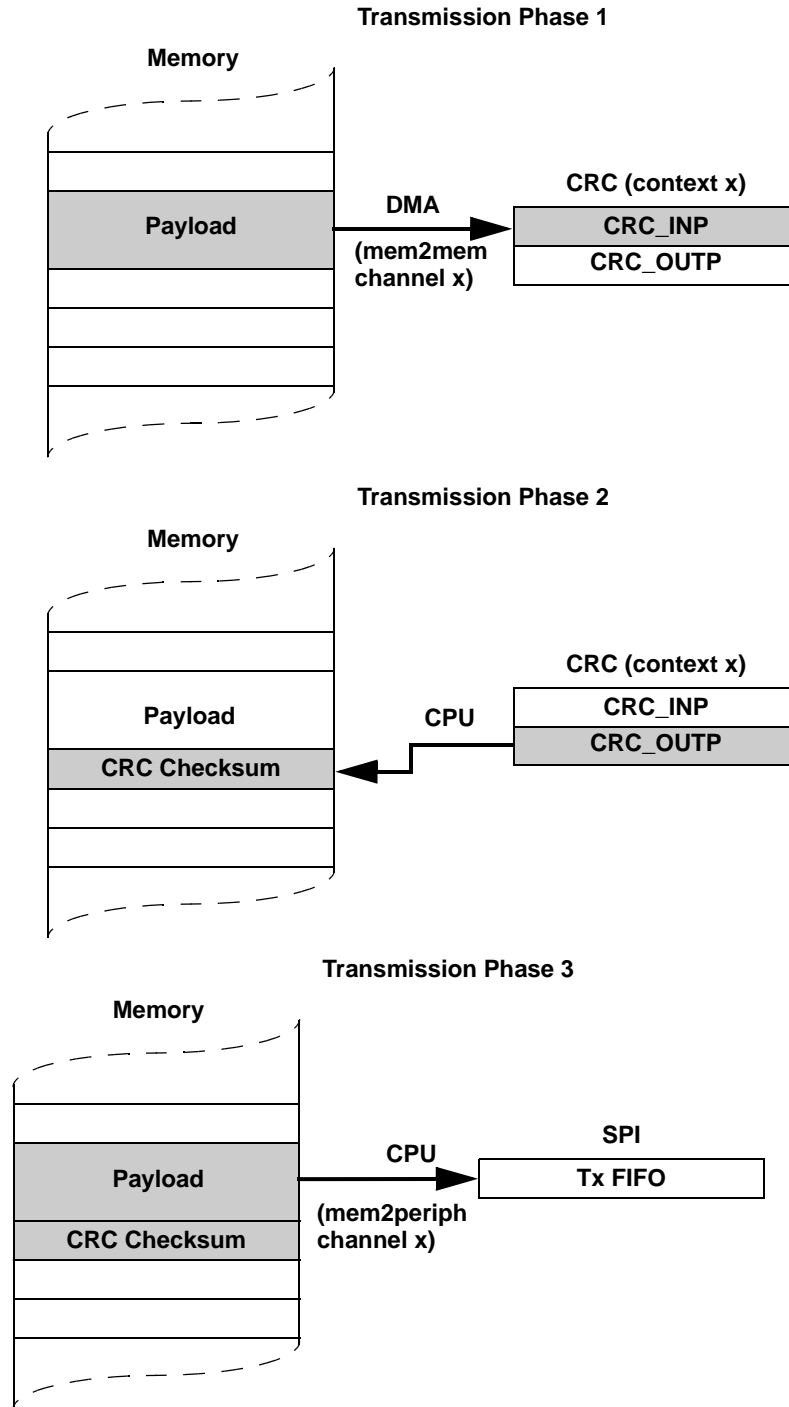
Transmission Phase 1

Memory

Payload

DMA

(mem2mem channel x)

CRC (context x)

CRC_INP

CRC_OUTP

Transmission Phase 2

Memory

Payload

CRC Checksum

CPU

CRC (context x)

CRC_INP

CRC_OUTP

Transmission Phase 3

Memory

Payload

CRC Checksum

CPU

(mem2periph channel x)

SPI

Tx FIFO